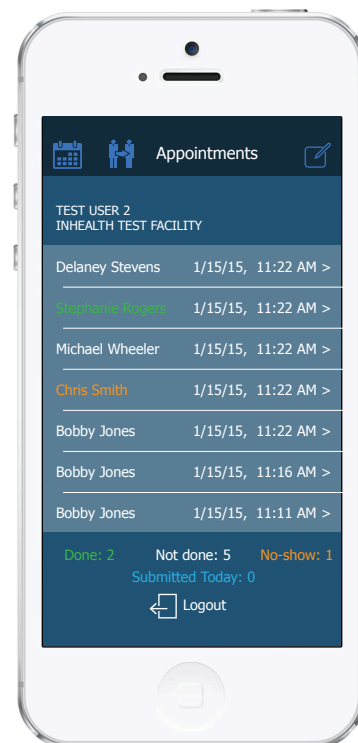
Appointments

TEST USER 2
INHEALTH TEST FACILITY

Delaney Stevens 1/15/15, 11:22 AM >
Stephanie Rogers 1/15/15, 11:22 AM >
Michael Wheeler 1/15/15, 11:22 AM >
Chris Smith 1/15/15, 11:22 AM >
Bobby Jones 1/15/15, 11:22 AM >
Bobby Jones 1/15/15, 11:16 AM >
Bobby Jones 1/15/15, 11:11 AM >

Done: 2 Not done: 5 No-show: 1
Submitted Today: 0
Logout